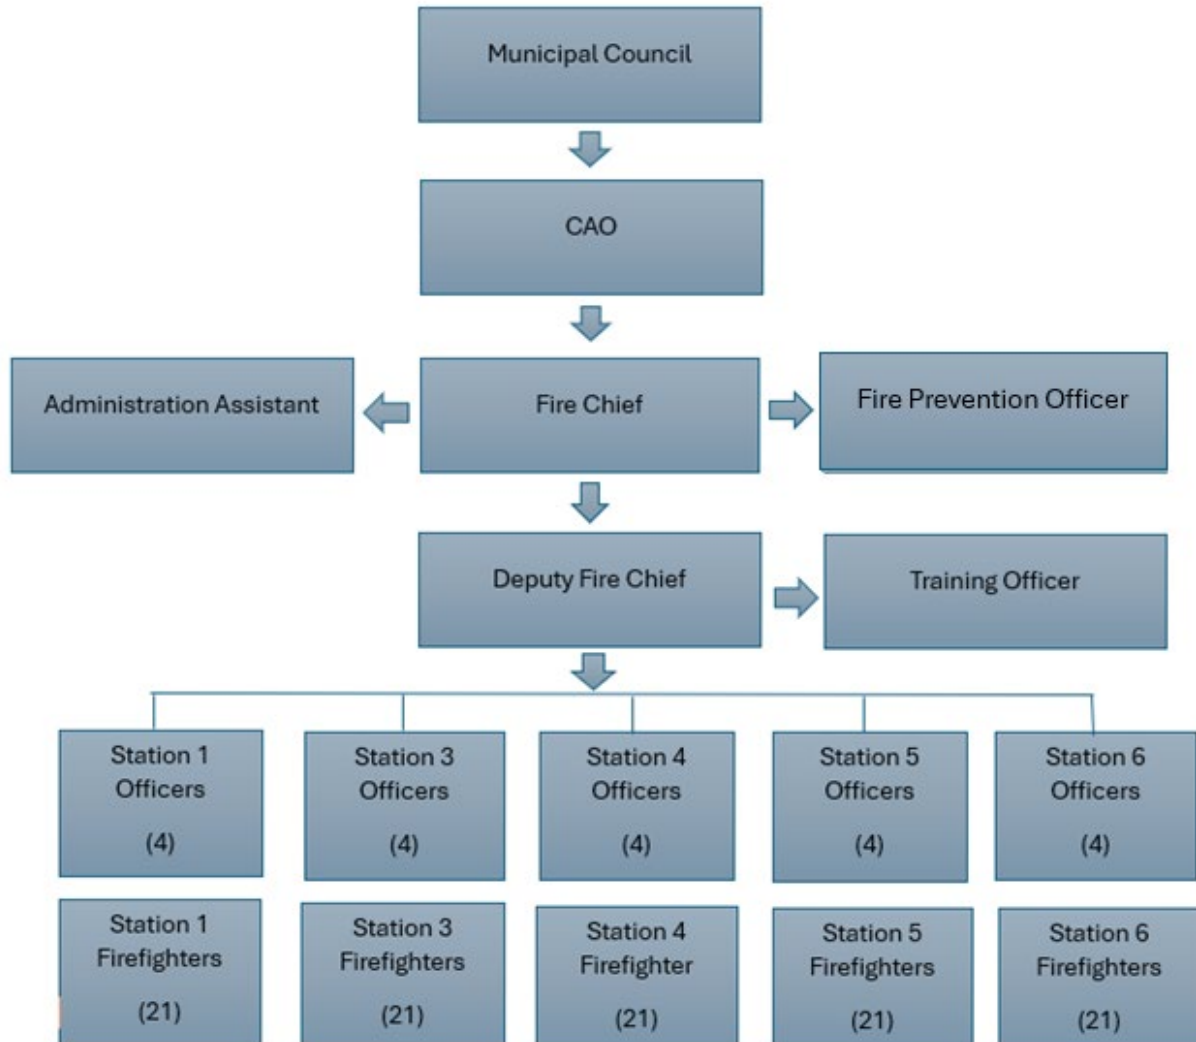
Municipal Council

CAO

Administration Assistant

Fire Chief

Fire Prevention Officer

Deputy Fire Chief

Training Officer

Station 1 Officers (4)

Station 3 Officers (4)

Station 4 Officers (4)

Station 5 Officers (4)

Station 6 Officers (4)

Station 1 Firefighters (21)

Station 3 Firefighters (21)

Station 4 Firefighter (21)

Station 5 Firefighters (21)

Station 6 Firefighters (21)